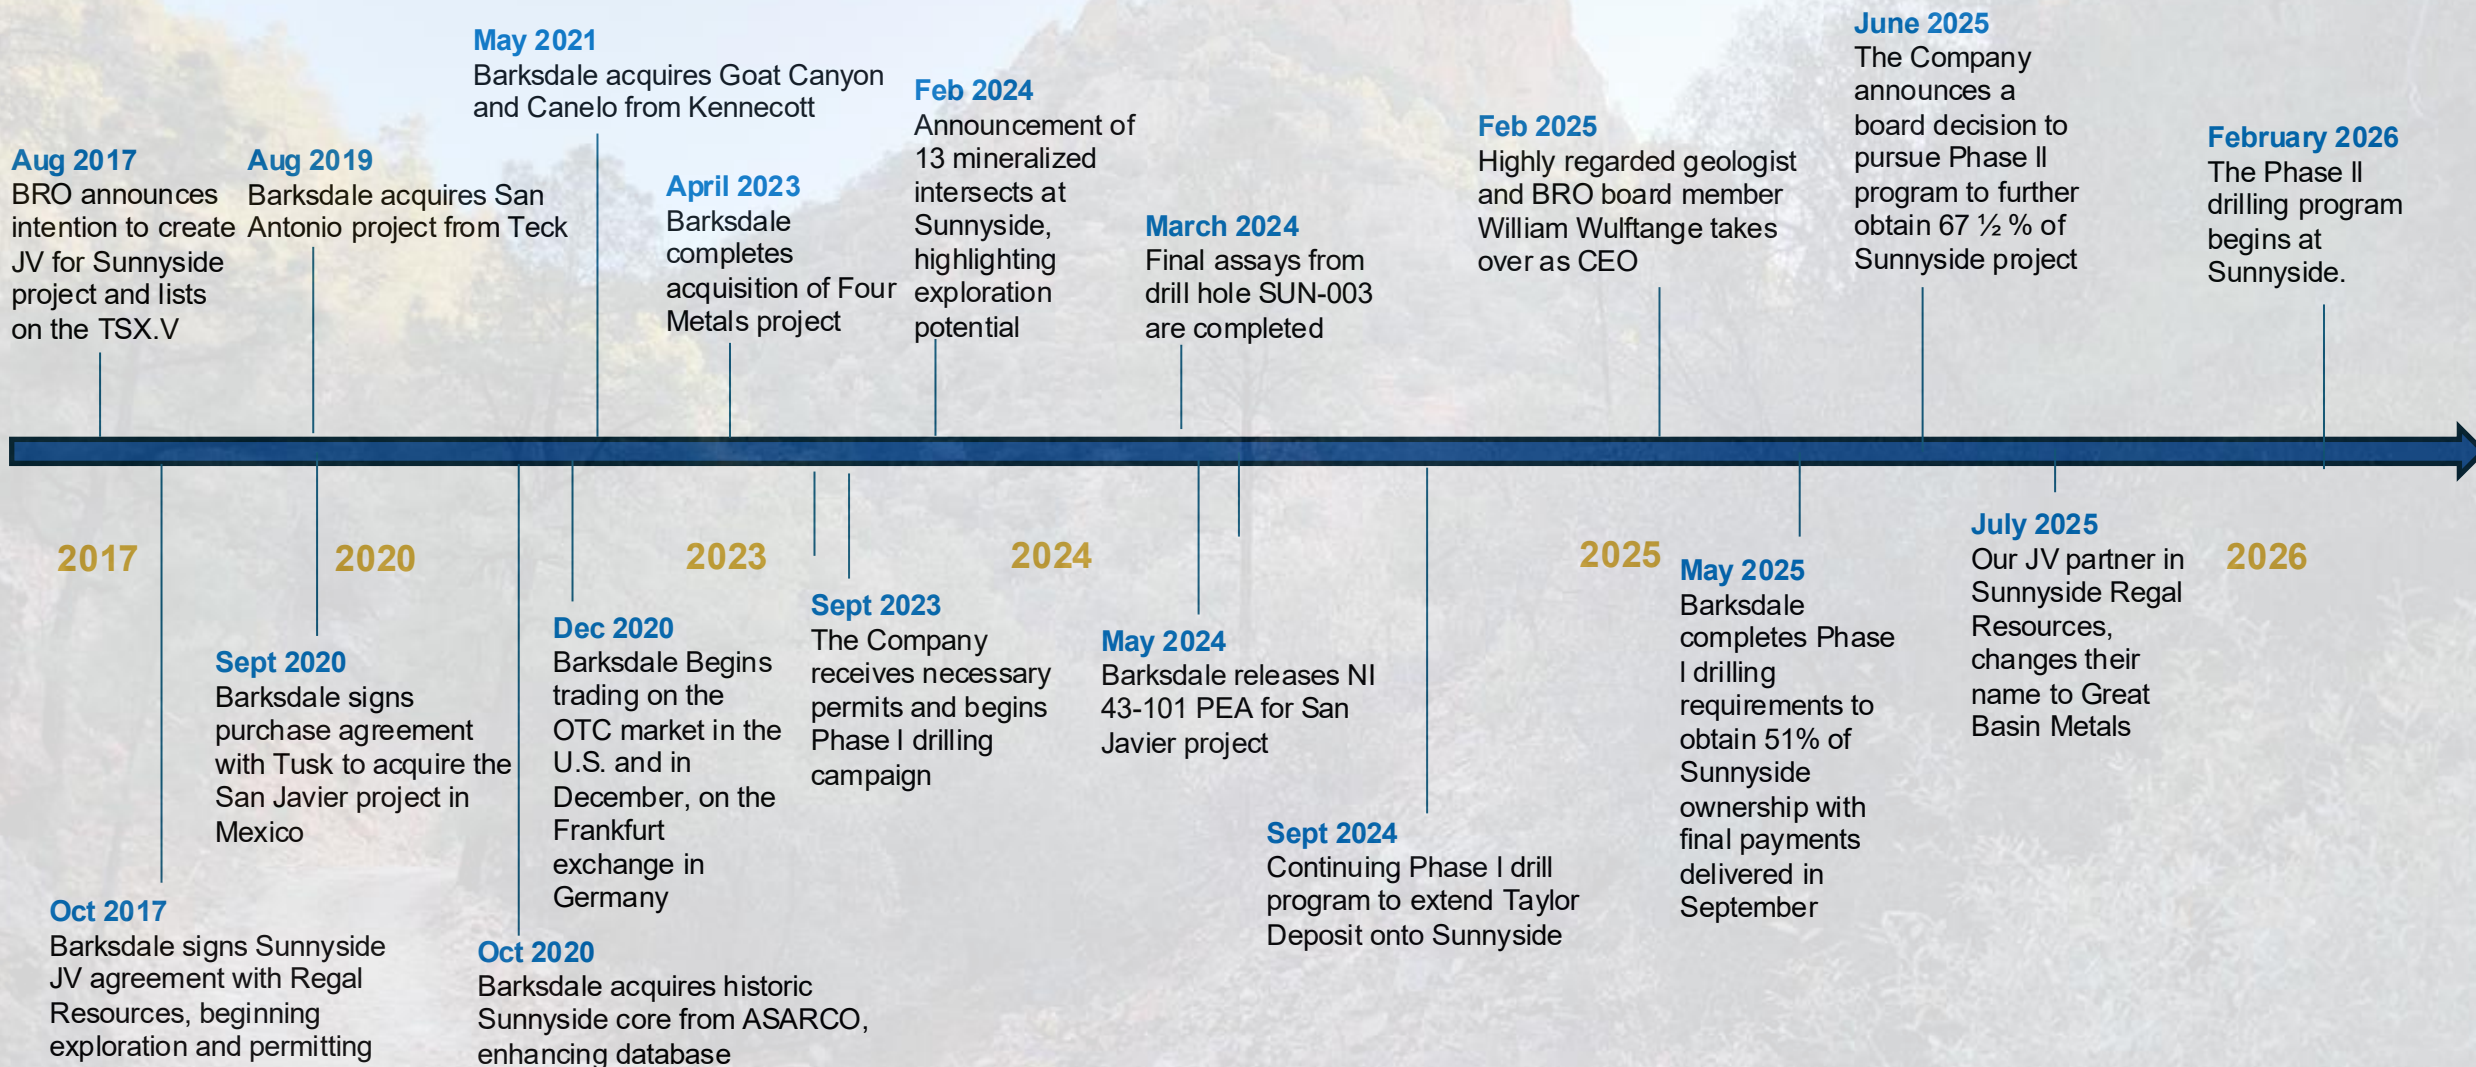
Aug 2017
BRO announces intention to create JV for Sunnyside project and lists on the TSX.V

Aug 2019
Barksdale acquires San Antonio project from Teck

May 2021
Barksdale acquires Goat Canyon and Canelo from Kennecott

April 2023
Barksdale completes acquisition of Four Metals project

Feb 2024
Announcement of 13 mineralized intersects at Sunnyside, highlighting exploration potential

March 2024
Final assays from drill hole SUN-003 are completed

Feb 2025
Highly regarded geologist and BRO board member William Wulftange takes over as CEO

June 2025
The Company announces a board decision to pursue Phase II program to further obtain 67 ½ % of Sunnyside project

February 2026
The Phase II drilling program begins at Sunnyside.

2017

2020

2023

2024

2025

2026

Oct 2017
Barksdale signs Sunnyside JV agreement with Regal Resources, beginning exploration and permitting

Sept 2020
Barksdale signs purchase agreement with Tusk to acquire the San Javier project in Mexico

Oct 2020
Barksdale acquires historic Sunnyside core from ASARCO, enhancing database

Dec 2020
Barksdale Begins trading on the OTC market in the U.S. and in December, on the Frankfurt exchange in Germany

Sept 2023
The Company receives necessary permits and begins Phase I drilling campaign

May 2024
Barksdale releases NI 43-101 PEA for San Javier project

Sept 2024
Continuing Phase I drill program to extend Taylor Deposit onto Sunnyside

May 2025
Barksdale completes Phase I drilling requirements to obtain 51% of Sunnyside ownership with final payments delivered in September

July 2025
Our JV partner in Sunnyside Regal Resources, changes their name to Great Basin Metals